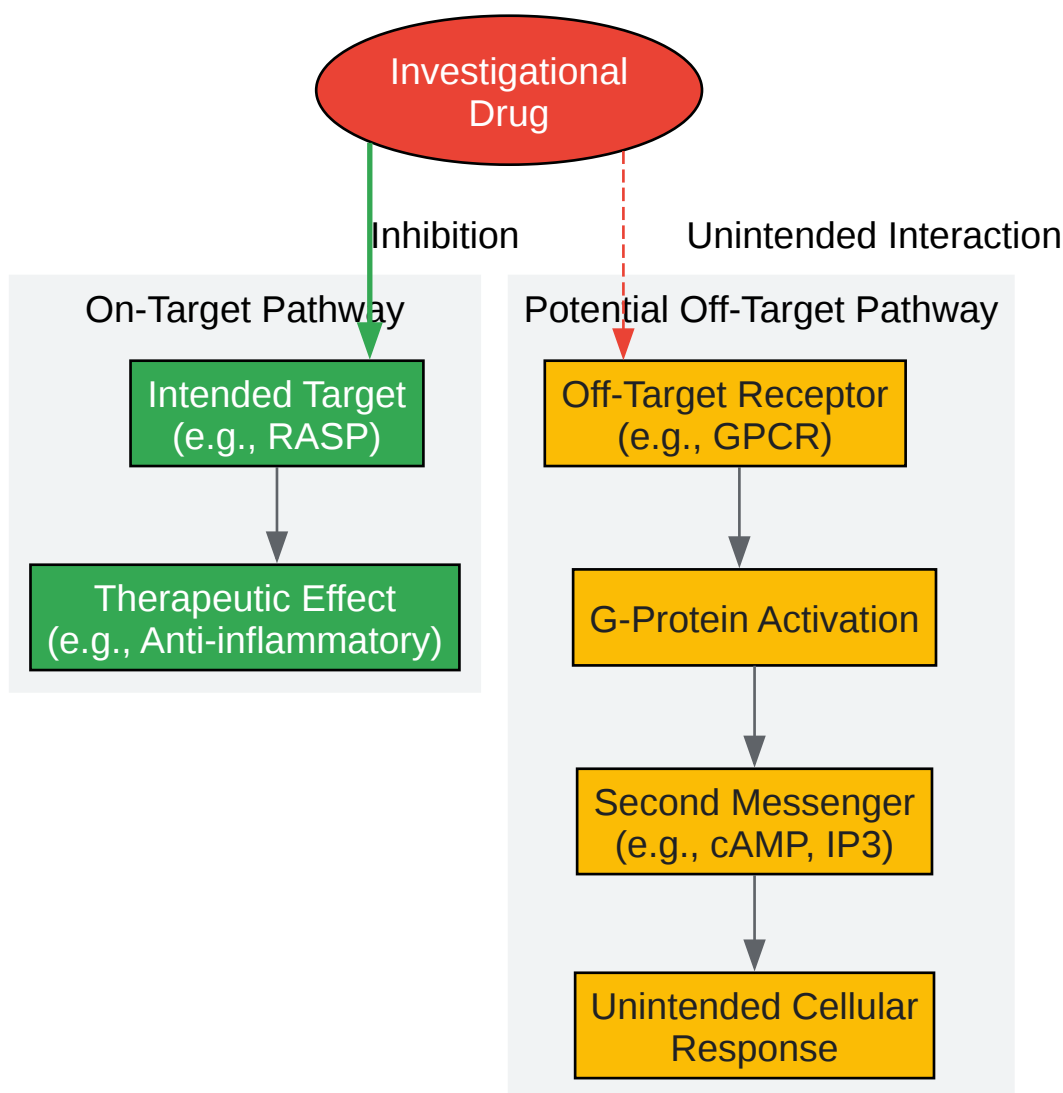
Investigational Drug

Inhibition

Unintended Interaction

On-Target Pathway

Intended Target
(e.g., RASP)

Therapeutic Effect
(e.g., Anti-inflammatory)

Potential Off-Target Pathway

Off-Target Receptor
(e.g., GPCR)

G-Protein Activation

Second Messenger
(e.g., cAMP, IP3)

Unintended Cellular Response